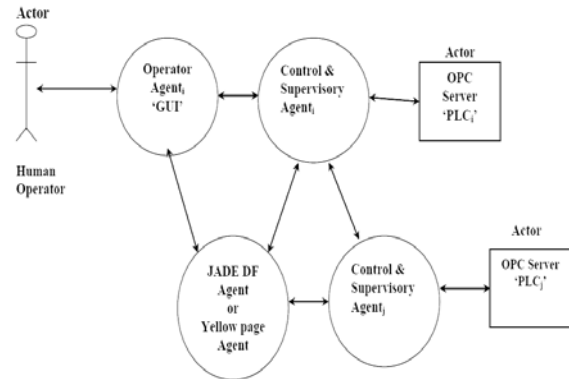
Actor

Human Operator

Operator Agent$_i$ 'GUI'

Control & Supervisory Agent$_i$

Actor

OPC Server 'PLC$_i$'

JADE DF Agent or Yellow page Agent

Control & Supervisory Agent$_j$

Actor

OPC Server 'PLC$_j$'